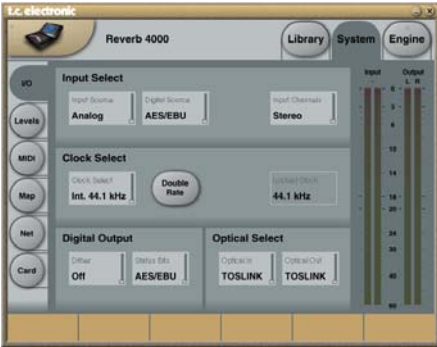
t.c. electronic

Reverb 4000

Library

System

Engine

I/O

Levels

MIDI

Map

Net

Card

Input Select

Input Source
Analog

Digital Source
AES/EBU

Input Channels
Stereo

Clock Select

Clock Select
Int. 44.1 kHz

Double Rate

Locked Clock
44.1 kHz

Digital Output

Dither
Off

Status Bits
AES/EBU

Optical Select

Optical In
TOSLINK

Optical Out
TOSLINK

Input

Output
L R

0
3
6
12
18
20
24
30
40
50
60